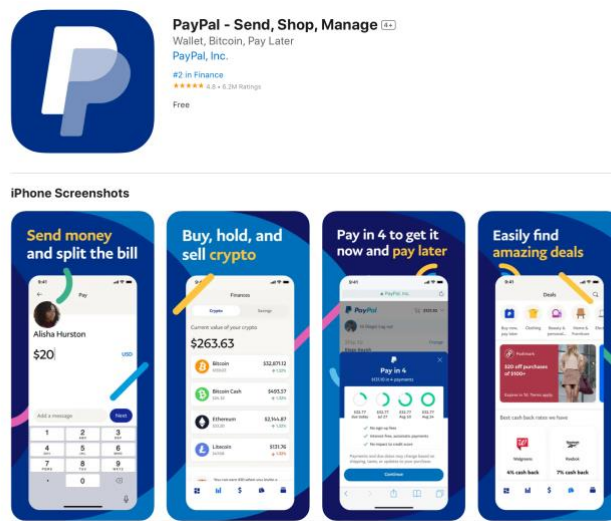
PayPal - Send, Shop, Manage 4+
Wallet, Bitcoin, Pay Later
PayPal, Inc.
#2 in Finance
★★★★★ 4.8 • 6.2M Ratings
Free

iPhone Screenshots

Send money and split the bill
9:41
Pay
Alisha Hurston
$20
USD
Add a message
Next

Buy, hold, and sell crypto
9:41
Finances
Crypto
Savings
Current value of your crypto
$263.63
Bitcoin
$32,671.12
Bitcoin Cash
$455.37
Ethereum
$2,144.87
Litecoin
$131.76

Pay in 4 to get it now and pay later
9:41
PayPal
Pay in 4
Continue

Easily find amazing deals
9:41
Deals
Clothing
$20 off purchases of $100+
Best cash back rates we have
Walgreens
4% cash back
Reebok
7% cash back